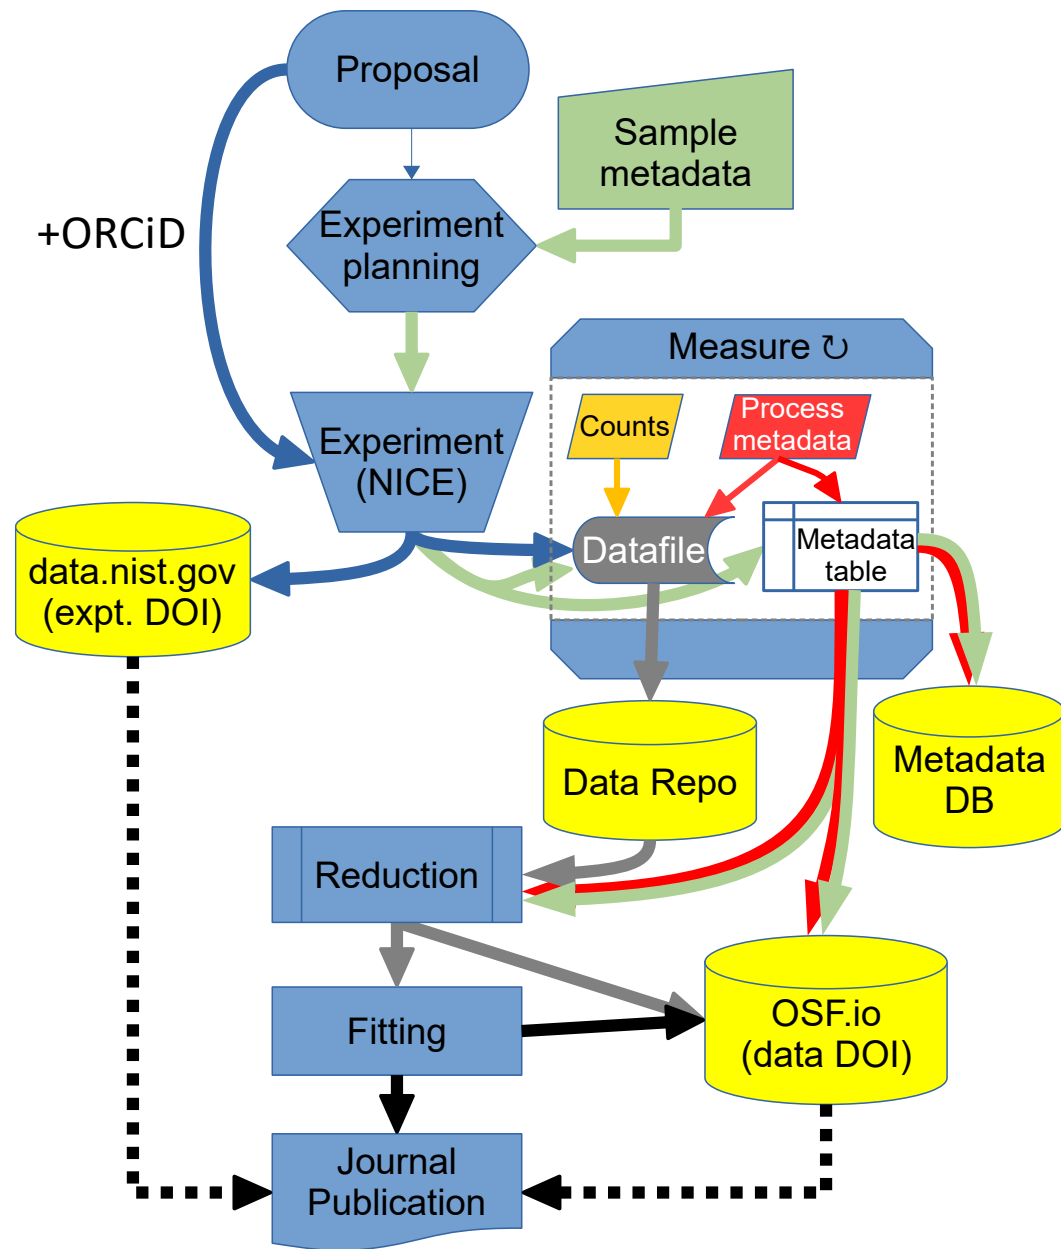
Proposal

Sample metadata

+ORCiD

Experiment planning

Measure ↻

Counts

Process metadata

Experiment (NICE)

data.nist.gov (expt. DOI)

Datafile

Metadata table

Data Repo

Metadata DB

Reduction

Fitting

OSF.io (data DOI)

Journal Publication